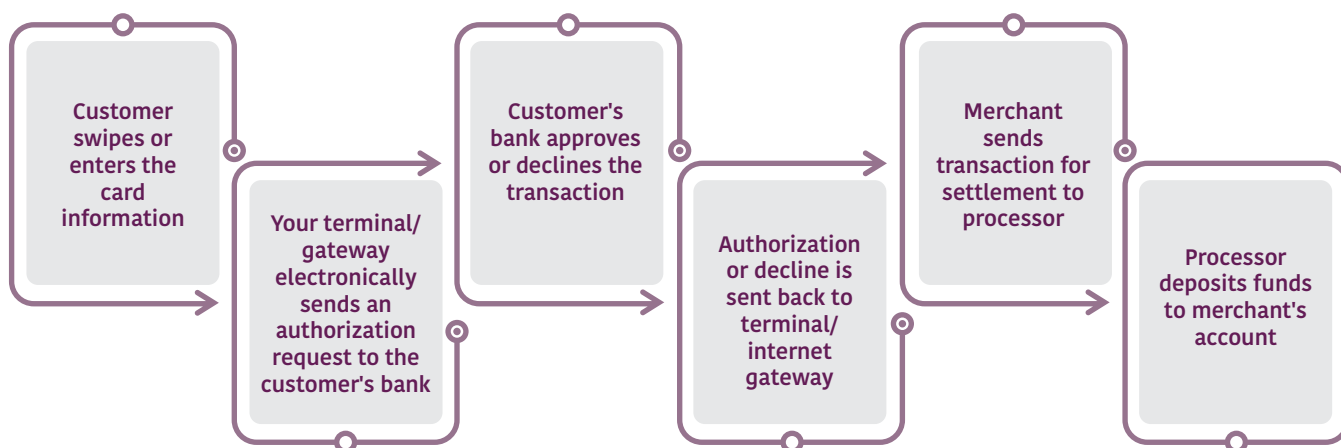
Customer swipes or enters the card information

Your terminal/ gateway electronically sends an authorization request to the customer's bank

Customer's bank approves or declines the transaction

Authorization or decline is sent back to terminal/ internet gateway

Merchant sends transaction for settlement to processor

Processor deposits funds to merchant's account